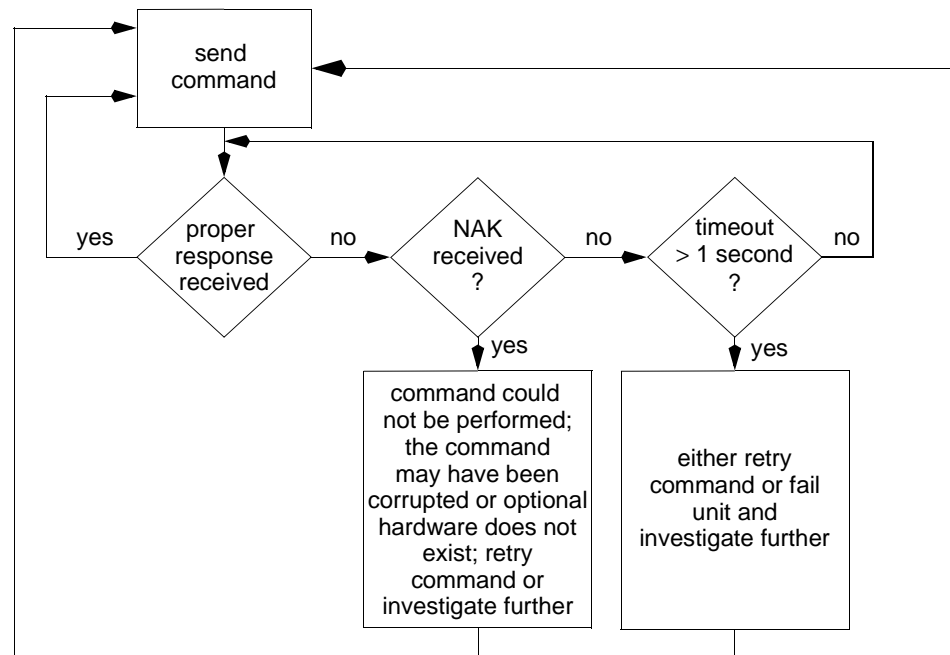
send command

proper response received

yes

no

NAK received ?

no

timeout > 1 second ?

no

yes

command could not be performed; the command may have been corrupted or optional hardware does not exist; retry command or investigate further

yes

either retry command or fail unit and investigate further